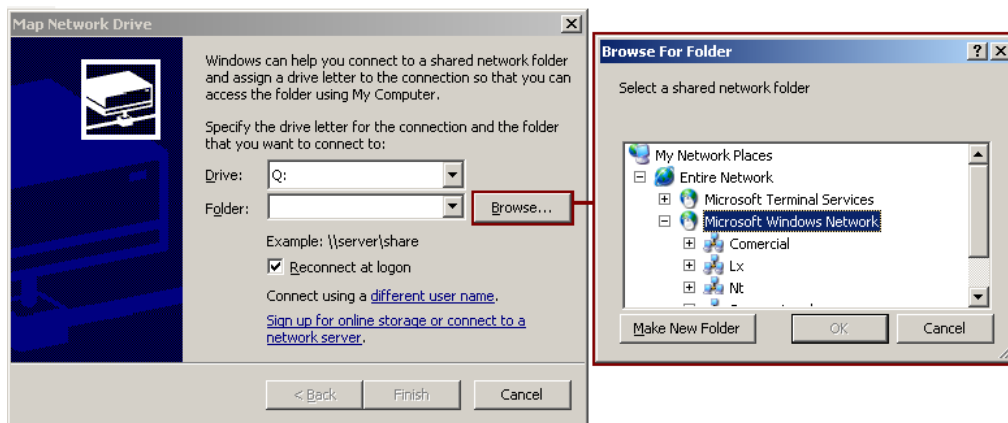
Map Network Drive

Windows can help you connect to a shared network folder and assign a drive letter to the connection so that you can access the folder using My Computer.

Specify the drive letter for the connection and the folder that you want to connect to:

Drive: Q:

Folder:

Browse...

Example: \\server\share

Reconnect at logon

Connect using a different user name.

Sign up for online storage or connect to a network server.

< Back

Finish

Cancel

Browse For Folder

?

Select a shared network folder

My Network Places

Entire Network

Microsoft Terminal Services

Microsoft Windows Network

Comercial

Lx

Nt

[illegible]

Make New Folder

OK

Cancel